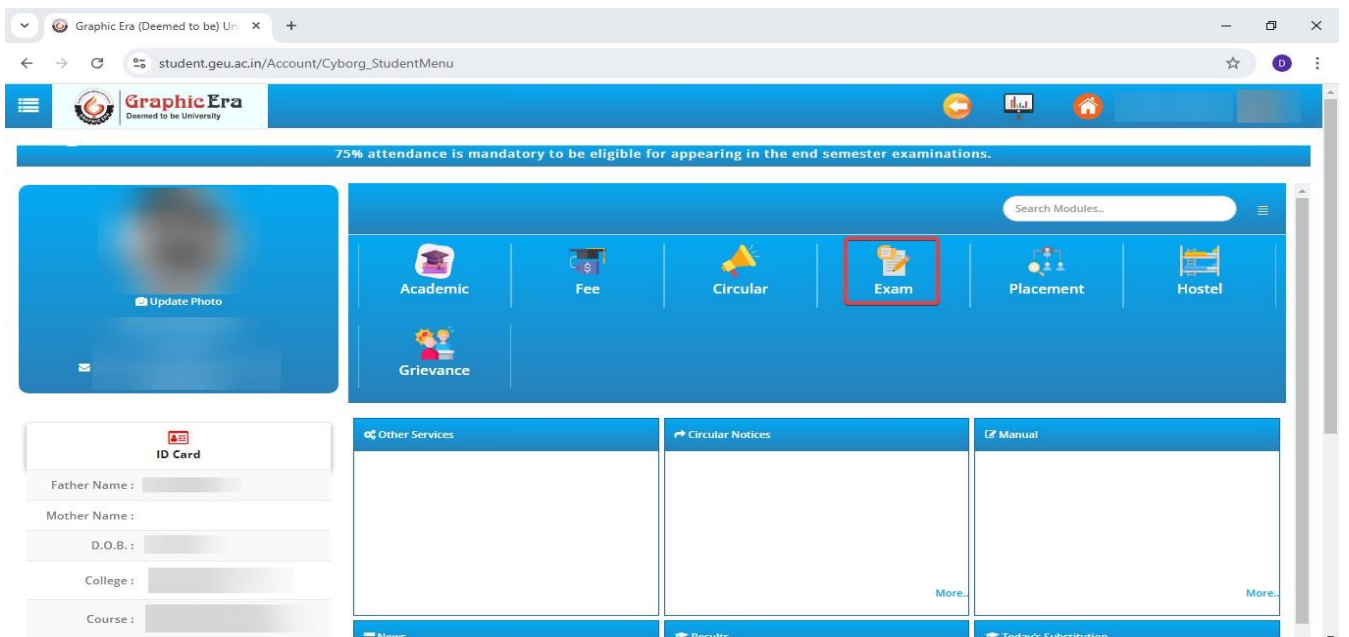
Graphic Era (Deemed to be) Un ×
+

student.geu.ac.in/Account/Cyborg_StudentMenu

D

Graphic Era
Deemed to be University

75% attendance is mandatory to be eligible for appearing in the end semester examinations.

Update Photo

Search Modules..

Academic
Fee
Circular
Exam
Placement
Hostel
Grievance

ID Card
Father Name :
Mother Name :
D.O.B. :
College :
Course :

Other Services
Circular Notices
Manual

More..
More..

News
Results
Today's Substitution